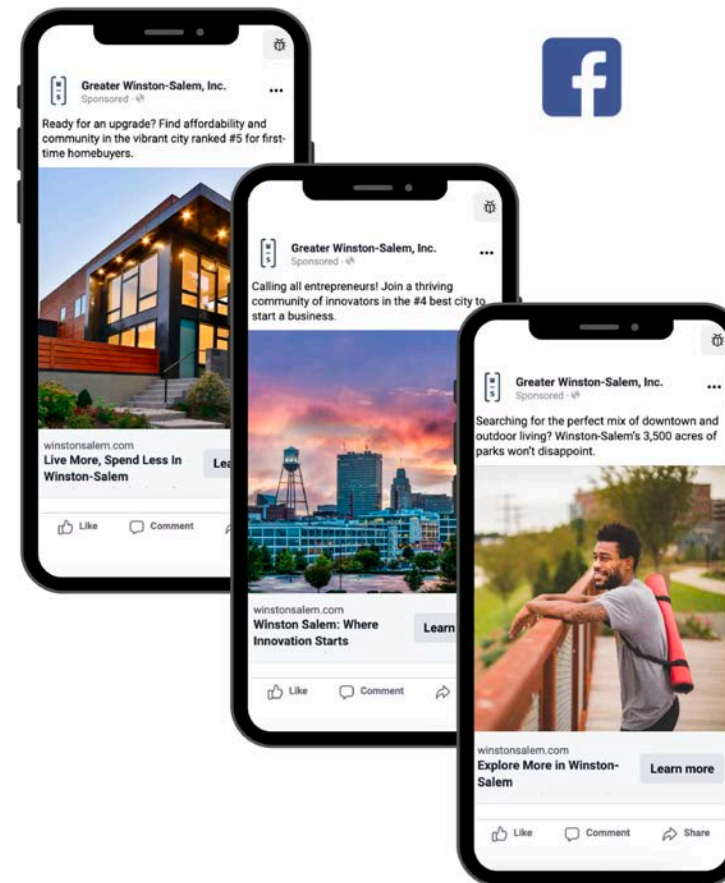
f

Greater Winston-Salem, Inc.
Sponsored ·

Ready for an upgrade? Find affordability and community in the vibrant city ranked #5 for first-time homebuyers.

winstonsalem.com
Live More, Spend Less In Winston-Salem

Lea

Like Comment

Greater Winston-Salem, Inc.
Sponsored ·

Calling all entrepreneurs! Join a thriving community of innovators in the #4 best city to start a business.

winstonsalem.com
Winston Salem: Where Innovation Starts

Learn

Like Comment

Greater Winston-Salem, Inc.
Sponsored ·

Searching for the perfect mix of downtown and outdoor living? Winston-Salem's 3,500 acres of parks won't disappoint.

winstonsalem.com
Explore More in Winston-Salem

Learn more

Like Comment Share